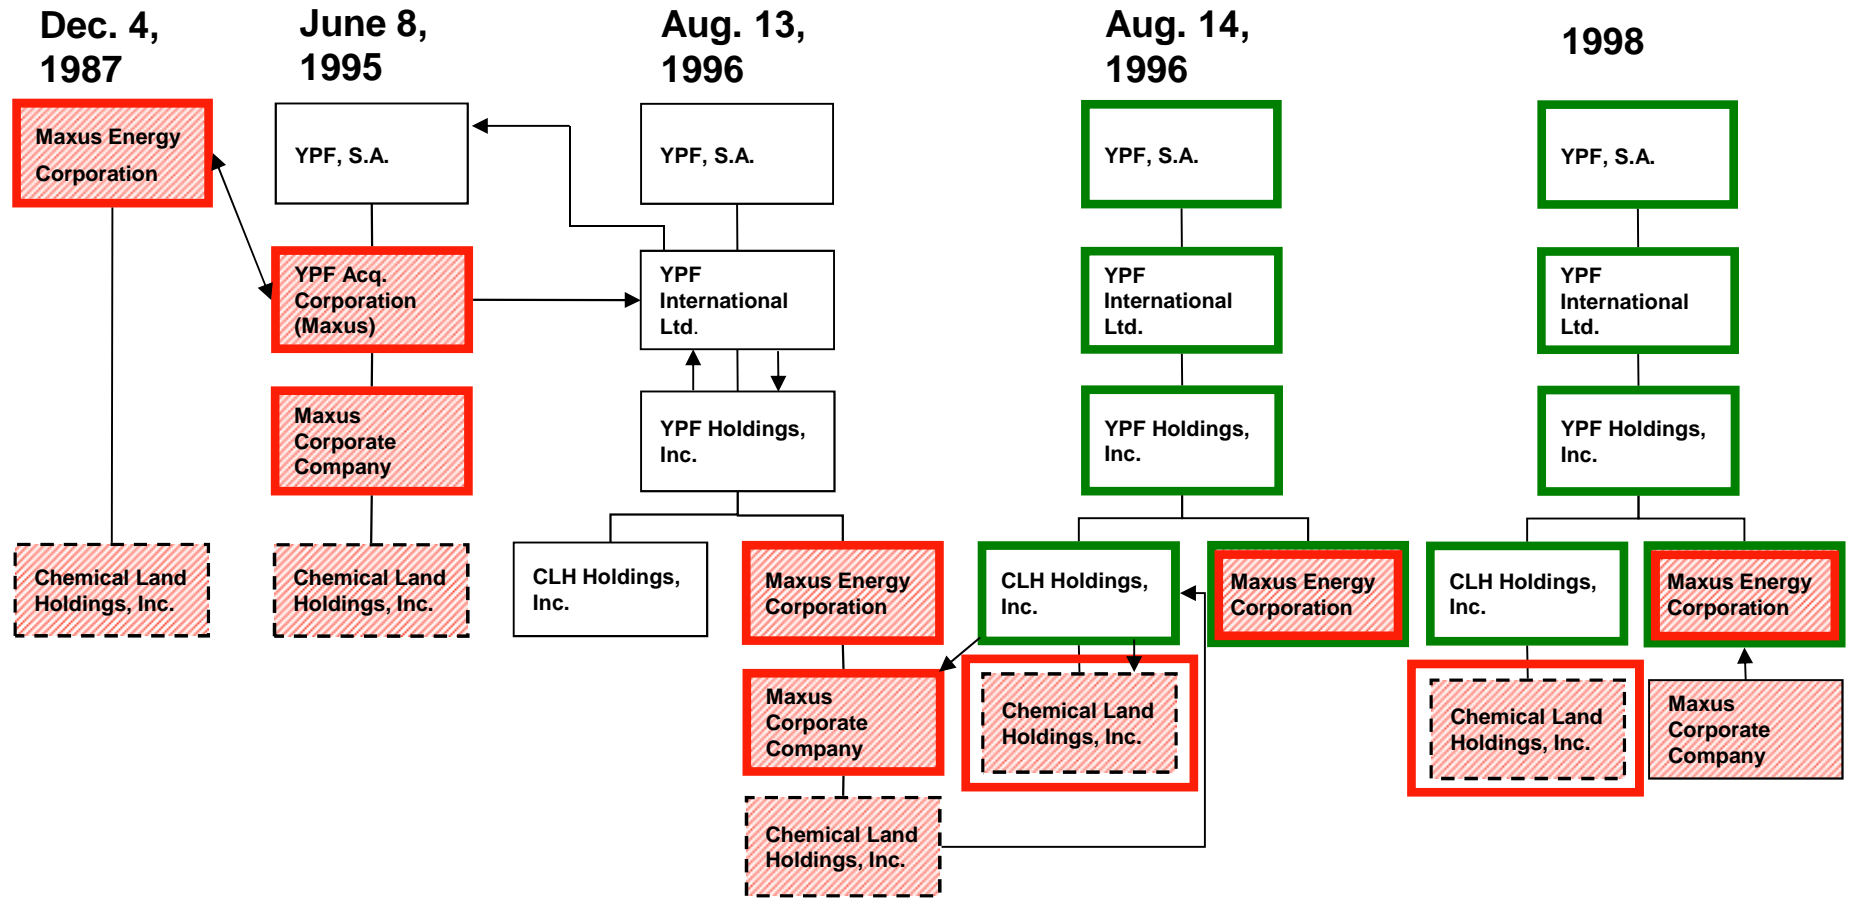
Dec. 4, 1987

Maxus Energy Corporation

Chemical Land Holdings, Inc.

June 8, 1995

YPF, S.A.

YPF Acq. Corporation (Maxus)

Maxus Corporate Company

Chemical Land Holdings, Inc.

Aug. 13, 1996

YPF, S.A.

YPF International Ltd.

YPF Holdings, Inc.

CLH Holdings, Inc.

Maxus Energy Corporation

Maxus Corporate Company

Chemical Land Holdings, Inc.

Aug. 14, 1996

YPF, S.A.

YPF International Ltd.

YPF Holdings, Inc.

CLH Holdings, Inc.

Maxus Energy Corporation

Chemical Land Holdings, Inc.

1998

YPF, S.A.

YPF International Ltd.

YPF Holdings, Inc.

CLH Holdings, Inc.

Maxus Energy Corporation

Chemical Land Holdings, Inc.

Maxus Corporate Company